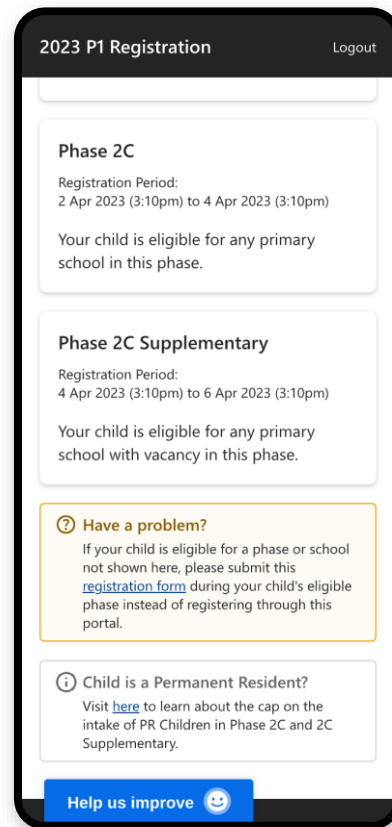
2023 P1 Registration

Logout

Phase 2C

Registration Period:
2 Apr 2023 (3:10pm) to 4 Apr 2023 (3:10pm)

Your child is eligible for any primary school in this phase.

Phase 2C Supplementary

Registration Period:
4 Apr 2023 (3:10pm) to 6 Apr 2023 (3:10pm)

Your child is eligible for any primary school with vacancy in this phase.

Have a problem?

If your child is eligible for a phase or school not shown here, please submit this registration form during your child's eligible phase instead of registering through this portal.

Child is a Permanent Resident?

Visit here to learn about the cap on the intake of PR Children in Phase 2C and 2C Supplementary.

Help us improve